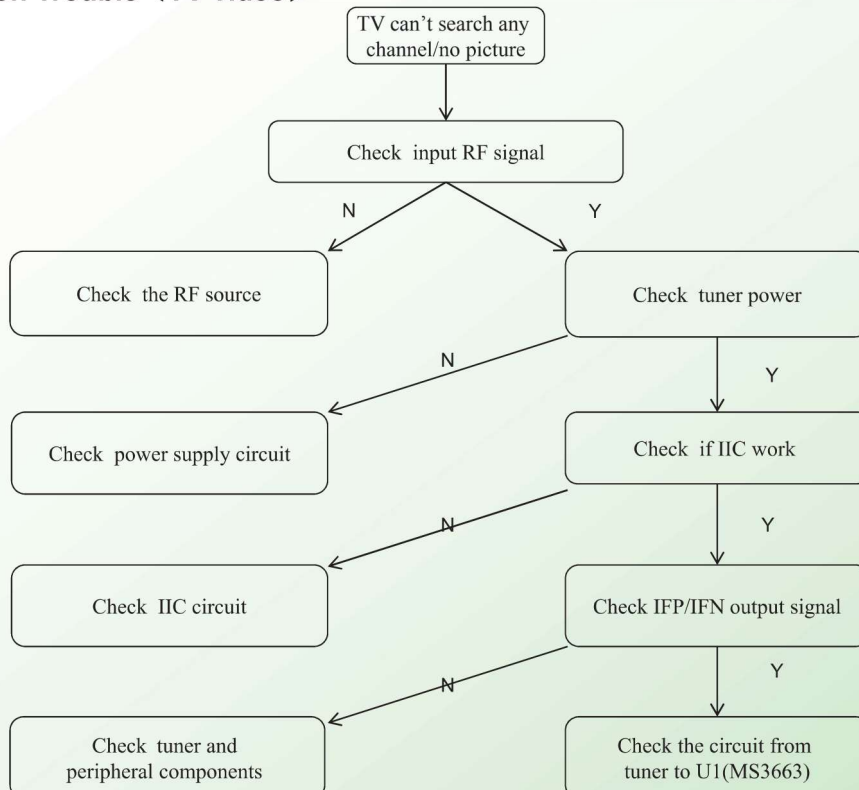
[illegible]

TV can't search any channel/no picture

Check input RF signal

N

Y

Check the RF source

Check tuner power

N

Y

Check power supply circuit

Check if IIC work

N

Y

Check IIC circuit

Check IFP/IFN output signal

N

Y

Check tuner and peripheral components

Check the circuit from tuner to U1(MS3663)